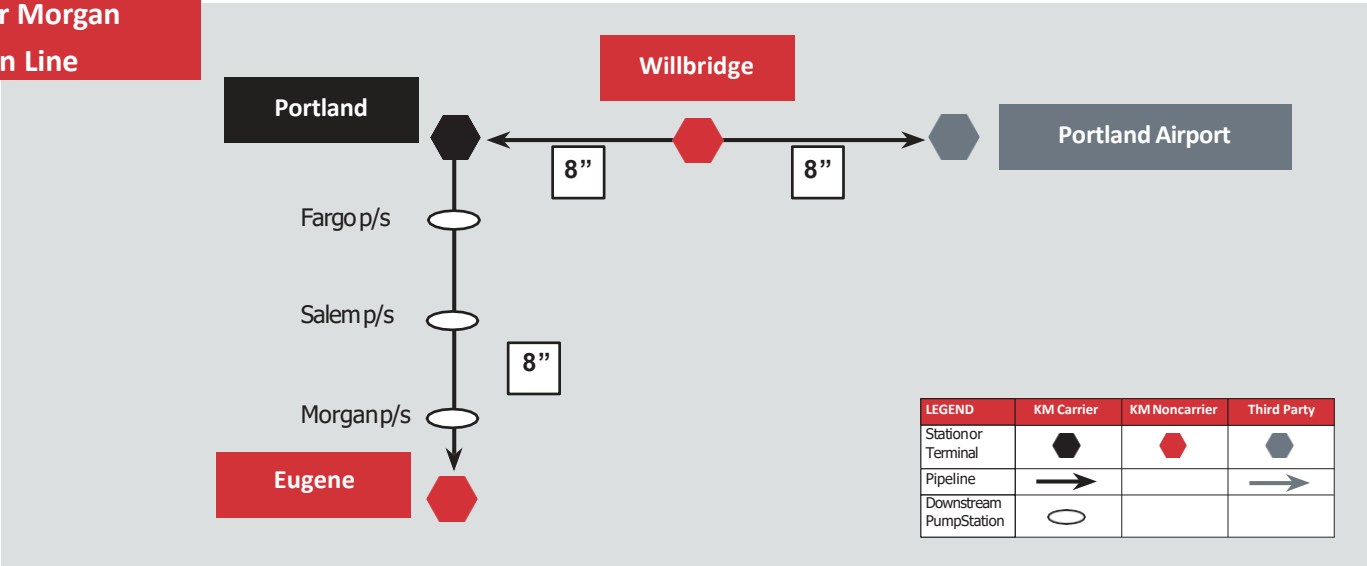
r Morgan
n Line

Willbridge

Portland

8”

8”

Portland Airport

Fargo p/s

Salem p/s

8”

Morgan p/s

Eugene

| LEGEND | KM Carrier | KM Noncarrier | Third Party |
|---|---|---|---|
| Station or Terminal | | | |
| Pipeline | | | |
| Downstream PumpStation | | | |